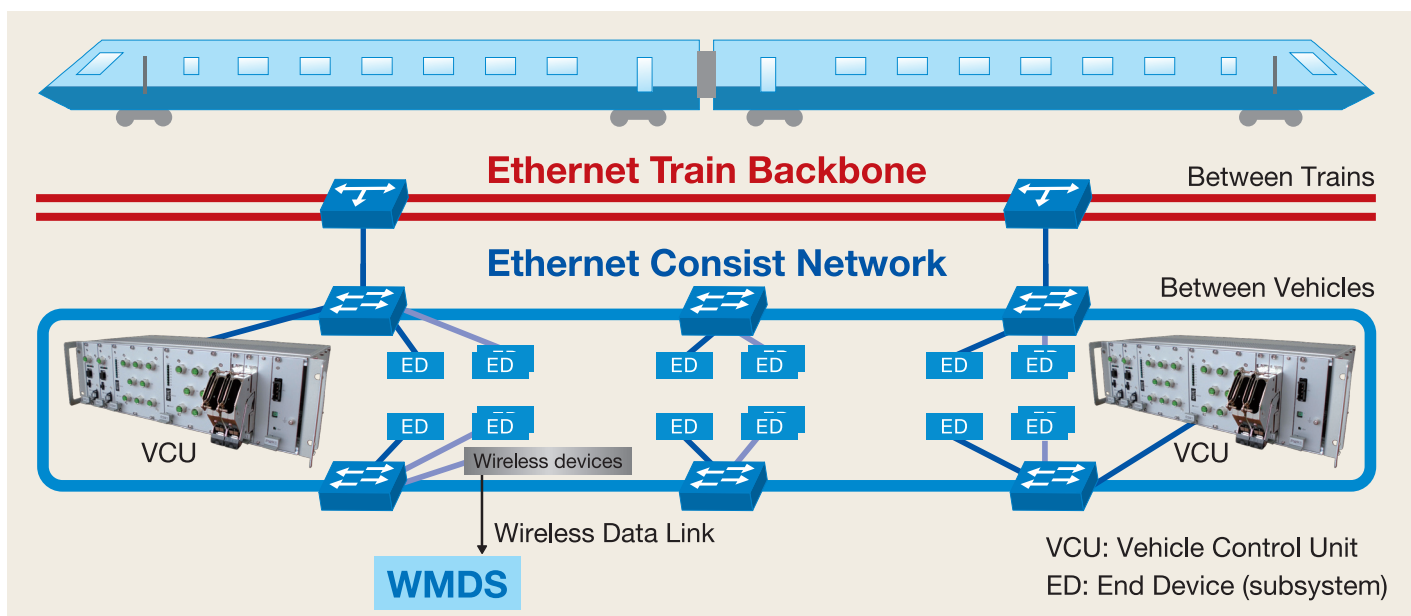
Ethernet Train Backbone

Between Trains

Ethernet Consist Network

Between Vehicles

ED ED ED ED ED ED

ED ED ED ED ED ED

VCU

VCU

Wireless devices

Wireless Data Link

WMDS

VCU: Vehicle Control Unit
ED: End Device (subsystem)